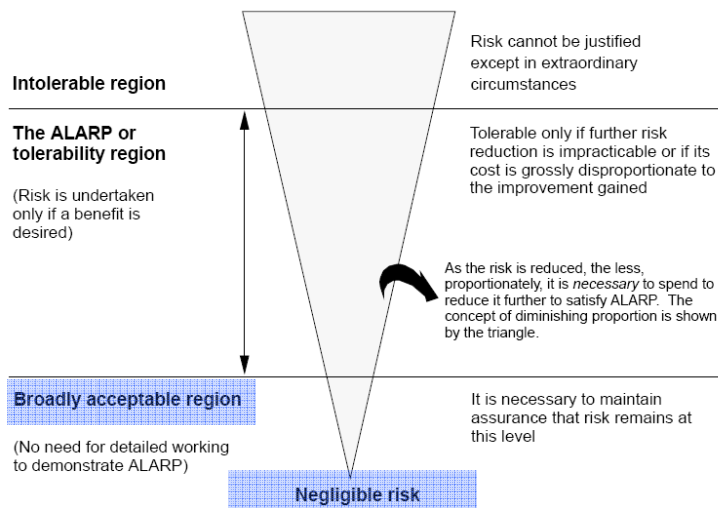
Intolerable region

Risk cannot be justified except in extraordinary circumstances

The ALARP or tolerability region

(Risk is undertaken only if a benefit is desired)

Tolerable only if further risk reduction is impracticable or if its cost is grossly disproportionate to the improvement gained

As the risk is reduced, the less, proportionately, it is *necessary* to spend to reduce it further to satisfy ALARP. The concept of diminishing proportion is shown by the triangle.

Broadly acceptable region

(No need for detailed working to demonstrate ALARP)

It is necessary to maintain assurance that risk remains at this level

Negligible risk